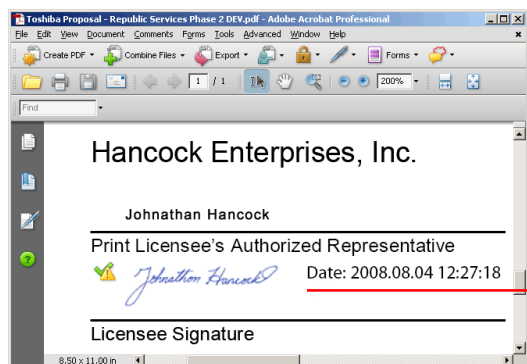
Toshiba Proposal - Republic Services Phase 2 DEV.pdf - Adobe Acrobat Professional

File Edit View Document Comments Forms Tools Advanced Window Help

Create PDF · Combine Files · Export · Forms ·

1 / 1 200%

Find

Hancock Enterprises, Inc.

Johnathan Hancock

Print Licensee's Authorized Representative

Johnathon Hancock

Date: 2008.08.04 12:27:18

Licensee Signature

8.50 x 11.00 in